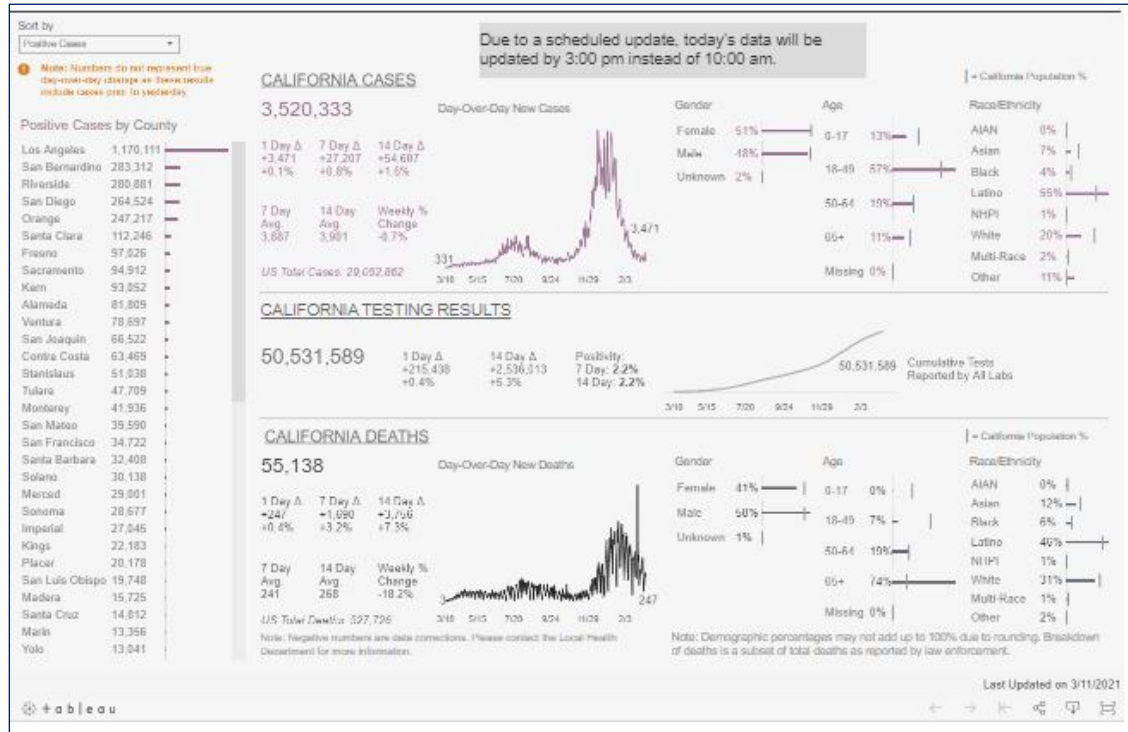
Sort by
Positive Cases

Note: Numbers do not represent true day-over-day change as these results include cases prior to yesterday.

Due to a scheduled update, today's data will be updated by 3:00 pm instead of 10:00 am.

Positive Cases by County

| County | Cases |
|---|---|
| Los Angeles | 1,170,111 |
| San Bernardino | 283,312 |
| Riverside | 280,881 |
| San Diego | 264,524 |
| Orange | 247,217 |
| Santa Clara | 112,246 |
| Fresno | 97,026 |
| Sacramento | 94,912 |
| Kern | 93,052 |
| Alameda | 81,809 |
| Ventura | 78,697 |
| San Joaquin | 66,522 |
| Contra Costa | 63,469 |
| Stanislaus | 51,038 |
| Tulare | 47,709 |
| Monterey | 41,936 |
| San Mateo | 39,590 |
| San Francisco | 34,722 |
| Santa Barbara | 32,408 |
| Solano | 30,138 |
| Merced | 29,001 |
| Sonoma | 28,677 |
| Imperial | 27,045 |
| Kings | 22,183 |
| Placer | 20,178 |
| San Luis Obispo | 19,748 |
| Madera | 15,725 |
| Santa Cruz | 14,812 |
| Marin | 13,356 |
| Yolo | 13,041 |

CALIFORNIA CASES
3,520,333
1 Day Δ +3,471 +0.1%
7 Day Δ +27,207 +0.8%
14 Day Δ +54,687 +1.6%
7 Day Avg. 3,887
14 Day Avg. 3,901
Weekly % Change -0.7%
US Total Cases: 29,092,862
Day-Over-Day New Cases
331
3,471
3/18 5/15 7/20 9/24 11/29 2/3

| = California Population %
Gender
Female 51%
Male 48%
Unknown 2%
Age
0-17 13%
18-49 57%
50-64 19%
65+ 11%
Missing 0%
Race/Ethnicity
AIAN 0%
Asian 7%
Black 4%
Latino 55%
NHPI 1%
White 20%
Multi-Race 2%
Other 11%

CALIFORNIA TESTING RESULTS
50,531,589
1 Day Δ +215,438 +0.4%
14 Day Δ +2,536,013 +5.3%
Positivity: 7 Day: 2.2% 14 Day: 2.2%
50,531,589 Cumulative Tests Reported by All Labs
3/10 5/15 7/20 9/24 11/29 2/3

CALIFORNIA DEATHS
55,138
1 Day Δ +247 +0.4%
7 Day Δ +1,690 +3.2%
14 Day Δ +3,756 +7.3%
7 Day Avg. 241
14 Day Avg. 268
Weekly % Change -18.2%
US Total Deaths: 527,726
Day-Over-Day New Deaths
3
247
3/18 5/15 7/20 9/24 11/29 2/3
Note: Negative numbers are data corrections. Please contact the Local Health Department for more information.

| = California Population %
Gender
Female 41%
Male 58%
Unknown 1%
Age
0-17 0%
18-49 7%
50-64 19%
65+ 74%
Missing 0%
Race/Ethnicity
AIAN 0%
Asian 12%
Black 6%
Latino 46%
NHPI 1%
White 31%
Multi-Race 1%
Other 2%

Note: Demographic percentages may not add up to 100% due to rounding. Breakdown of deaths is a subset of total deaths as reported by law enforcement.

Last Updated on 3/11/2021

+ableau